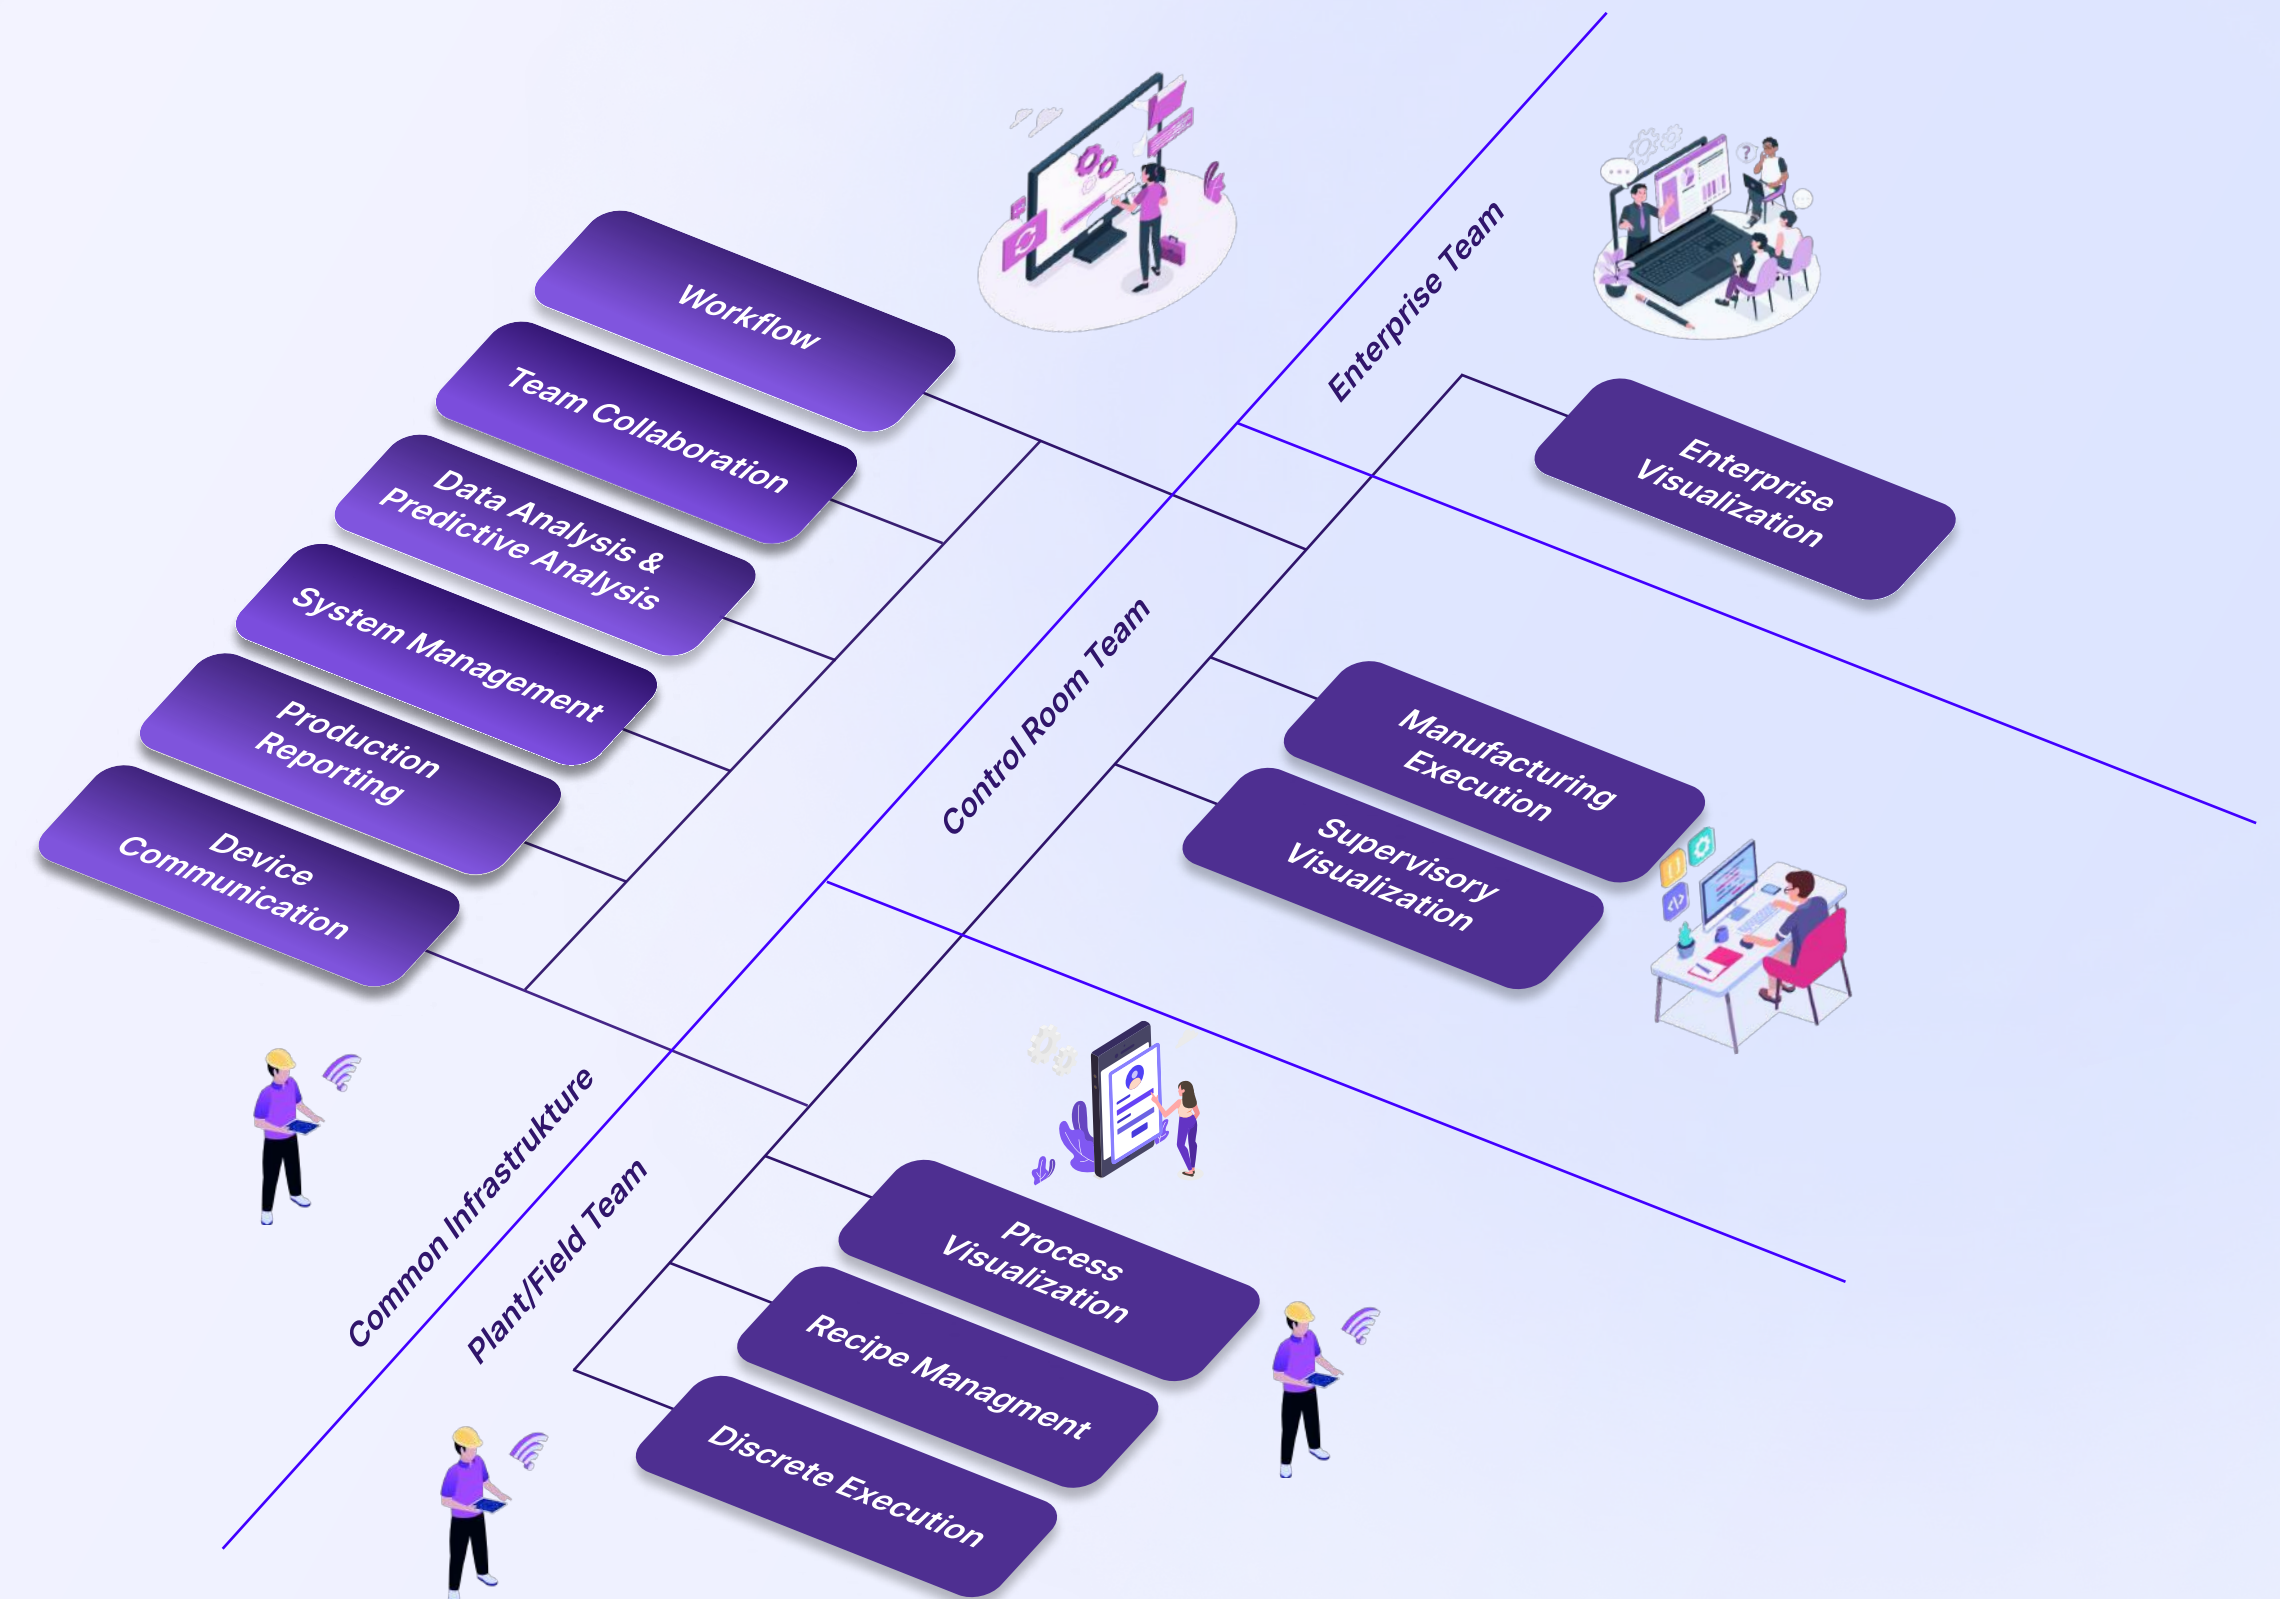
Workflow

Team Collaboration

Data Analysis & Predictive Analysis

System Management

Production Reporting

Device Communication

Common Infrastrukture

Enterprise Team

Enterprise Visualization

Control Room Team

Manufacturing Execution

Supervisory Visualization

Plant/Field Team

Process Visualization

Recipe Managment

Discrete Execution